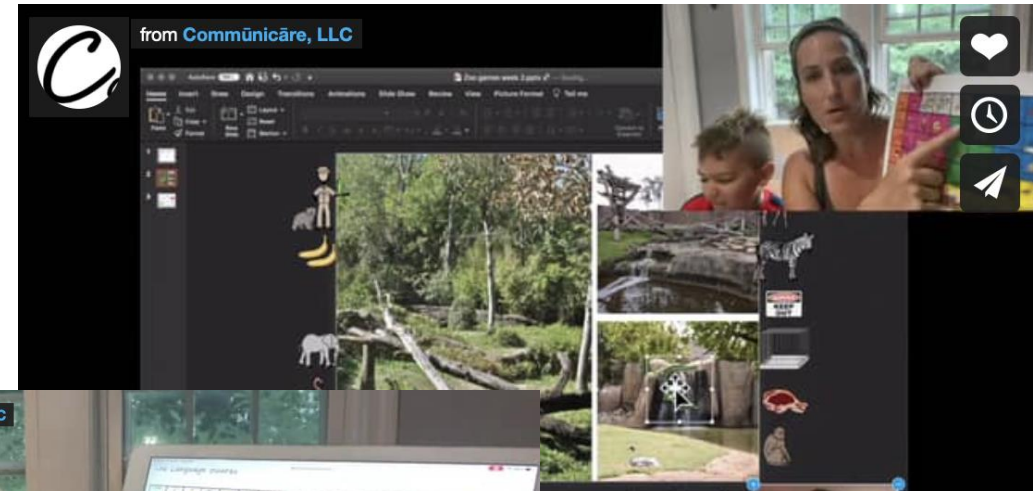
from Commūnicāre, LLC

Zoo games week 2.pptx

Home Insert Draw Design Transitions Animations Slide Show Review View Picture Format Tell me

Paste Cut Copy Format New Slide Layout Reset Section

C

Use Language Journey